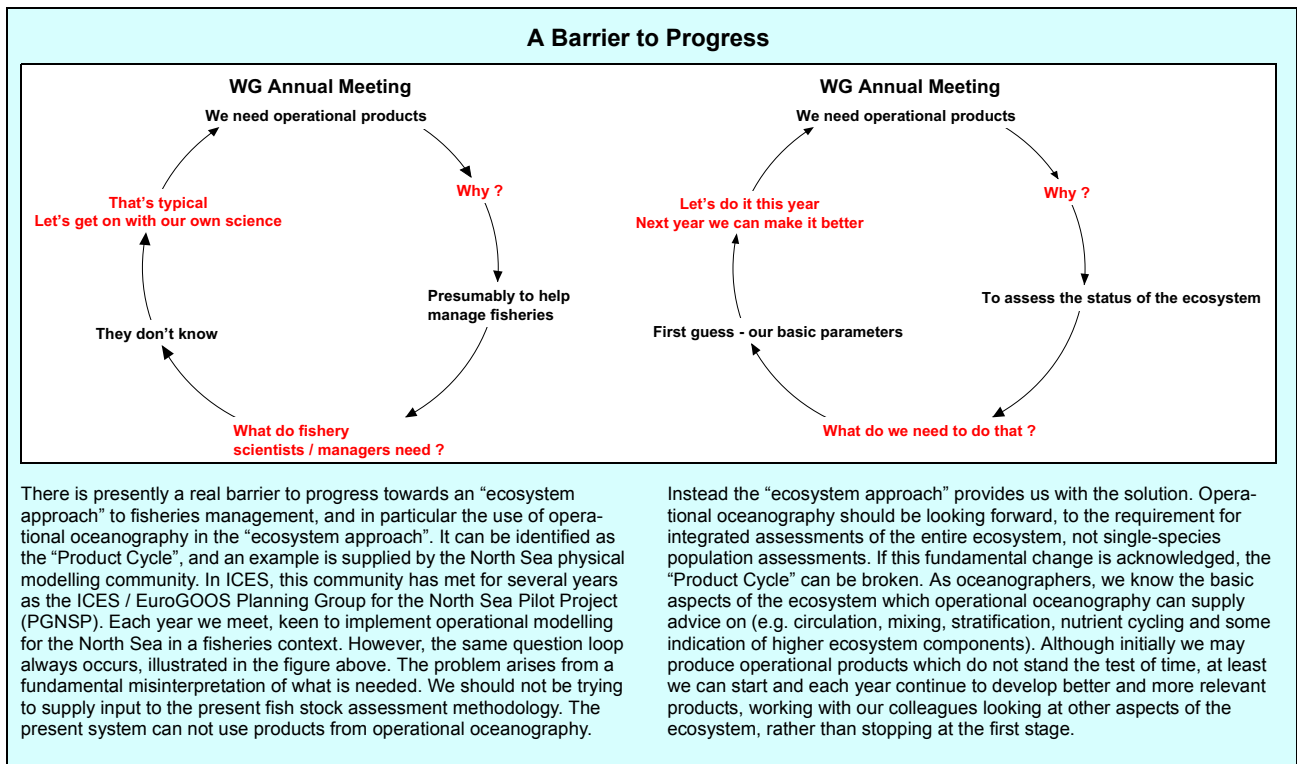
A Barrier to Progress

WG Annual Meeting

We need operational products

Why ?

Presumably to help manage fisheries

What do fishery scientists / managers need ?

They don't know

That's typical
Let's get on with our own science

WG Annual Meeting

We need operational products

Why ?

To assess the status of the ecosystem

What do we need to do that ?

First guess - our basic parameters

Let's do it this year
Next year we can make it better

There is presently a real barrier to progress towards an "ecosystem approach" to fisheries management, and in particular the use of operational oceanography in the "ecosystem approach". It can be identified as the "Product Cycle", and an example is supplied by the North Sea physical modelling community. In ICES, this community has met for several years as the ICES / EuroGOOS Planning Group for the North Sea Pilot Project (PGNSP). Each year we meet, keen to implement operational modelling for the North Sea in a fisheries context. However, the same question loop always occurs, illustrated in the figure above. The problem arises from a fundamental misinterpretation of what is needed. We should not be trying to supply input to the present fish stock assessment methodology. The present system can not use products from operational oceanography.

Instead the "ecosystem approach" provides us with the solution. Operational oceanography should be looking forward, to the requirement for integrated assessments of the entire ecosystem, not single-species population assessments. If this fundamental change is acknowledged, the "Product Cycle" can be broken. As oceanographers, we know the basic aspects of the ecosystem which operational oceanography can supply advice on (e.g. circulation, mixing, stratification, nutrient cycling and some indication of higher ecosystem components). Although initially we may produce operational products which do not stand the test of time, at least we can start and each year continue to develop better and more relevant products, working with our colleagues looking at other aspects of the ecosystem, rather than stopping at the first stage.